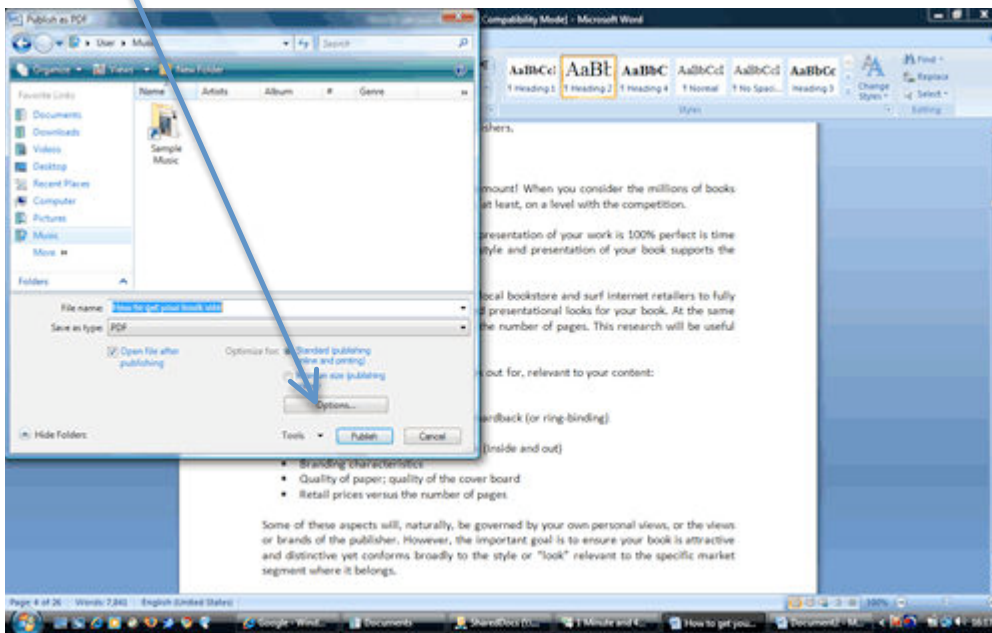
Publish as PDF

User › Music

Search

Organize ▾ Views ▾ New Folder

Favorite Links

Documents

Downloads

Videos

Desktop

Recent Places

Computer

Pictures

Music

More »

Folders

Name Artists Album # Genre

Sample Music

File name: How to get your book into

Save as type: PDF

Open file after publishing

Optimize for: Standard (publishing online and printing)

Minimum size (publishing

Options...

Hide Folders

Tools ▾ Publish Cancel

Compatibility Mode] - Microsoft Word

AaBbCcI AaBb AaBbC AaBbCcI AaBbCcI AaBbCc

1 Heading 1 1 Heading 2 1 Heading 4 1 Normal 1 No Spaci... Heading 3

Change Styles

Find

Replace

Select

Styles

Editing

ishers.

mount! When you consider the millions of books at least, on a level with the competition.

presentation of your work is 100% perfect is time style and presentation of your book supports the

local bookstore and surf internet retailers to fully presentational looks for your book. At the same the number of pages. This research will be useful

out for, relevant to your content:

ardback (or ring-binding)

(inside and out)

- Branding characteristics
- Quality of paper; quality of the cover board
- Retail prices versus the number of pages

Some of these aspects will, naturally, be governed by your own personal views, or the views or brands of the publisher. However, the important goal is to ensure your book is attractive and distinctive yet conforms broadly to the style or "look" relevant to the specific market segment where it belongs.

Page 4 of 26 Words: 7,841 English (United States)

100%

Google - Wind... Documents SharedDocs 1 Minute and 4... How to get you... Document3 - M...